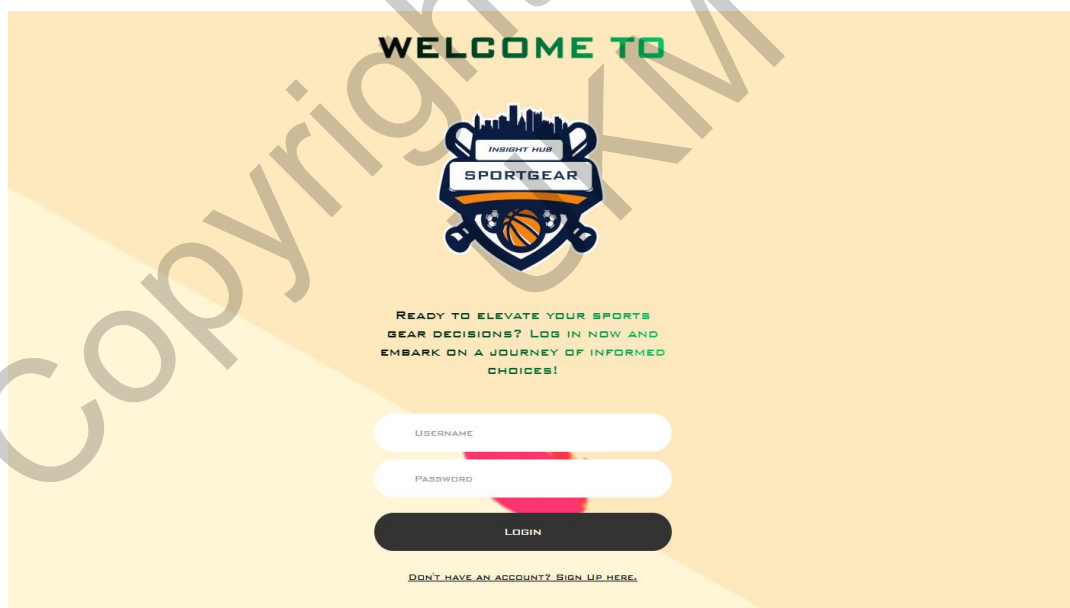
WELCOME TO

INSIGHT HUB
SPORTGEAR

Ready to elevate your sports gear decisions? Log in now and embark on a journey of informed choices!

Username

Password

Login

Don't have an account? Sign Up here.

Copyright CKM